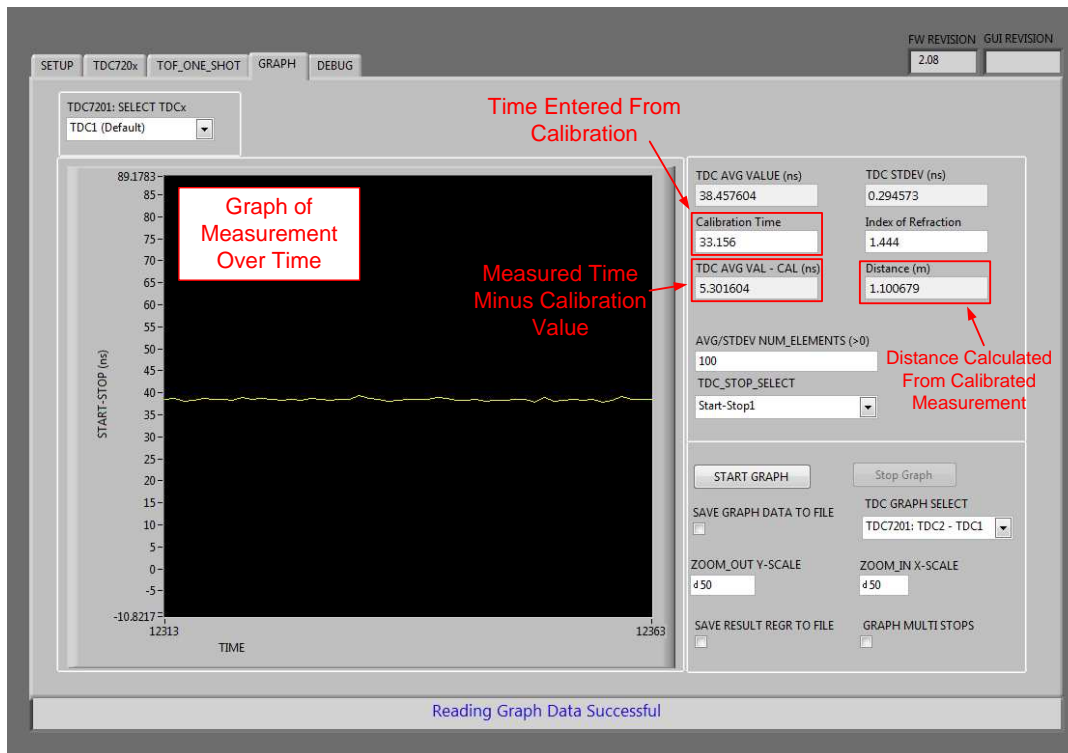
SETUP TDC720x TOF_ONE_SHOT GRAPH DEBUG

FW REVISION GUI REVISION
2.08

TDC7201: SELECT TDCx
TDC1 (Default)

Time Entered From Calibration

Graph of Measurement Over Time

89.1783
85
80
75
70
65
60
55
50
45
40
35
30
25
20
15
10
5
0
-5
-10.8217
12313
12363
TIME
START-STOP (ns)

Measured Time Minus Calibration Value

TDC AVG VALUE (ns)
38.457604
TDC STDEV (ns)
0.294573
Calibration Time
33.156
Index of Refraction
1.444
TDC AVG VAL - CAL (ns)
5.301604
Distance (m)
1.100679

AVG/STDEV NUM_ELEMENTS (>0)
100
TDC_STOP_SELECT
Start-Stop1

Distance Calculated From Calibrated Measurement

START GRAPH
Stop Graph
SAVE GRAPH DATA TO FILE
TDC GRAPH SELECT
TDC7201: TDC2 - TDC1
ZOOM_OUT Y-SCALE
d 50
ZOOM_IN X-SCALE
d 50
SAVE RESULT REGR TO FILE
GRAPH MULTI STOPS

Reading Graph Data Successful